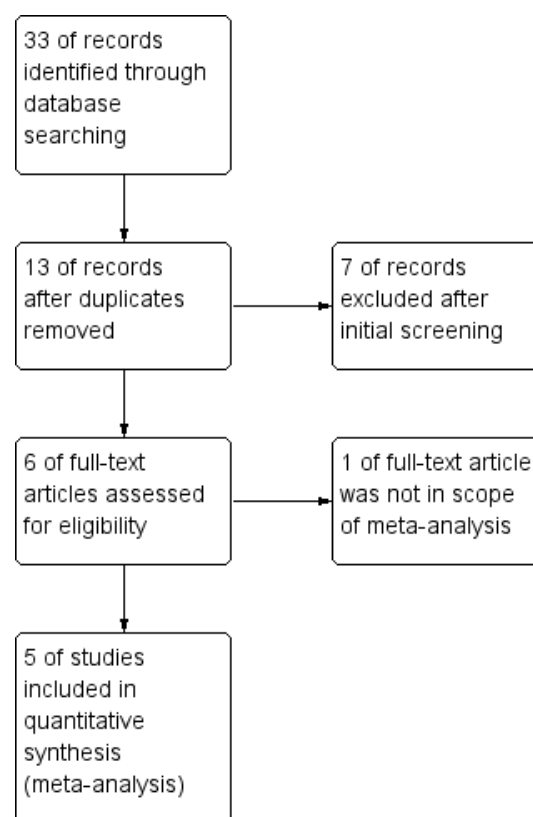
33 of records identified through database searching

13 of records after duplicates removed

7 of records excluded after initial screening

6 of full-text articles assessed for eligibility

1 of full-text article was not in scope of meta-analysis

5 of studies included in quantitative synthesis (meta-analysis)